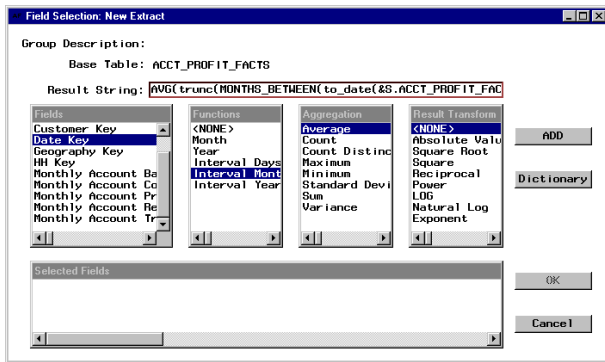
Field Selection: New Extract

Group Description:

Base Table: ACCT_PROFIT_FACTS

Result String: AVG(trunc(MONTHS_BETWEEN(to_date(&S.ACCT_PROFIT_FAC

| Fields | Functions | Aggregation | Result Transform |
|---|---|---|---|
| Customer Key | <NONE> | Average | <NONE> |
| Date Key | Month | Count | Absolute Valu |
| Geography Key | Year | Count Distinc | Square Root |
| HH Key | Interval Days | Maximum | Square |
| Monthly Account Ba | Interval Mont | Minimum | Reciprocal |
| Monthly Account Co | Interval Year | Standard Devi | Power |
| Monthly Account Pr | | Sum | LOG |
| Monthly Account Re | | Variance | Natural Log |
| Monthly Account Tr | | | Exponent |

ADD

Dictionary

Selected Fields

OK

Cancel